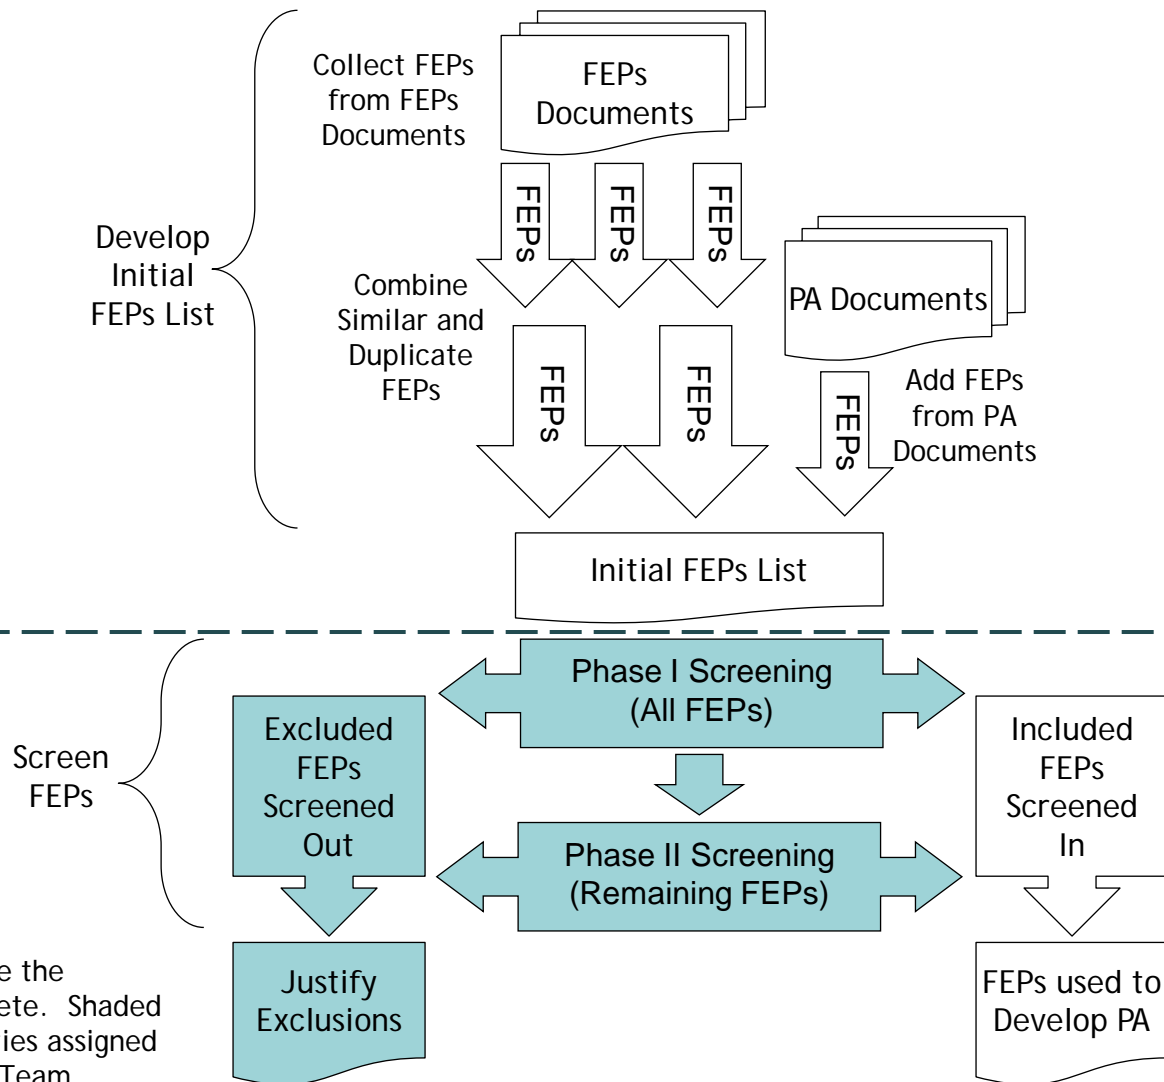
Develop Initial FEPs List

Collect FEPs from FEPs Documents

FEPs Documents

FEPs

FEPs

FEPs

Combine Similar and Duplicate FEPs

FEPs

FEPs

PA Documents

Add FEPs from PA Documents

FEPs

Initial FEPs List

Screen FEPs

Phase I Screening (All FEPs)

Excluded FEPs Screened Out

Included FEPs Screened In

Phase II Screening (Remaining FEPs)

Justify Exclusions

FEPs used to Develop PA

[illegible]e the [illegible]ete. Shaded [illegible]ies assigned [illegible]Team